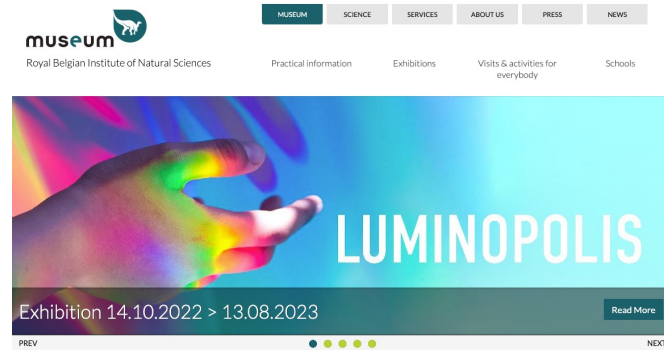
museum
Royal Belgian Institute of Natural Sciences

MUSEUM SCIENCE SERVICES ABOUT US PRESS NEWS

Practical information Exhibitions Visits & activities for everybody Schools

LUMINOPOLIS

Exhibition 14.10.2022 > 13.08.2023

Read More

PREV NEXT